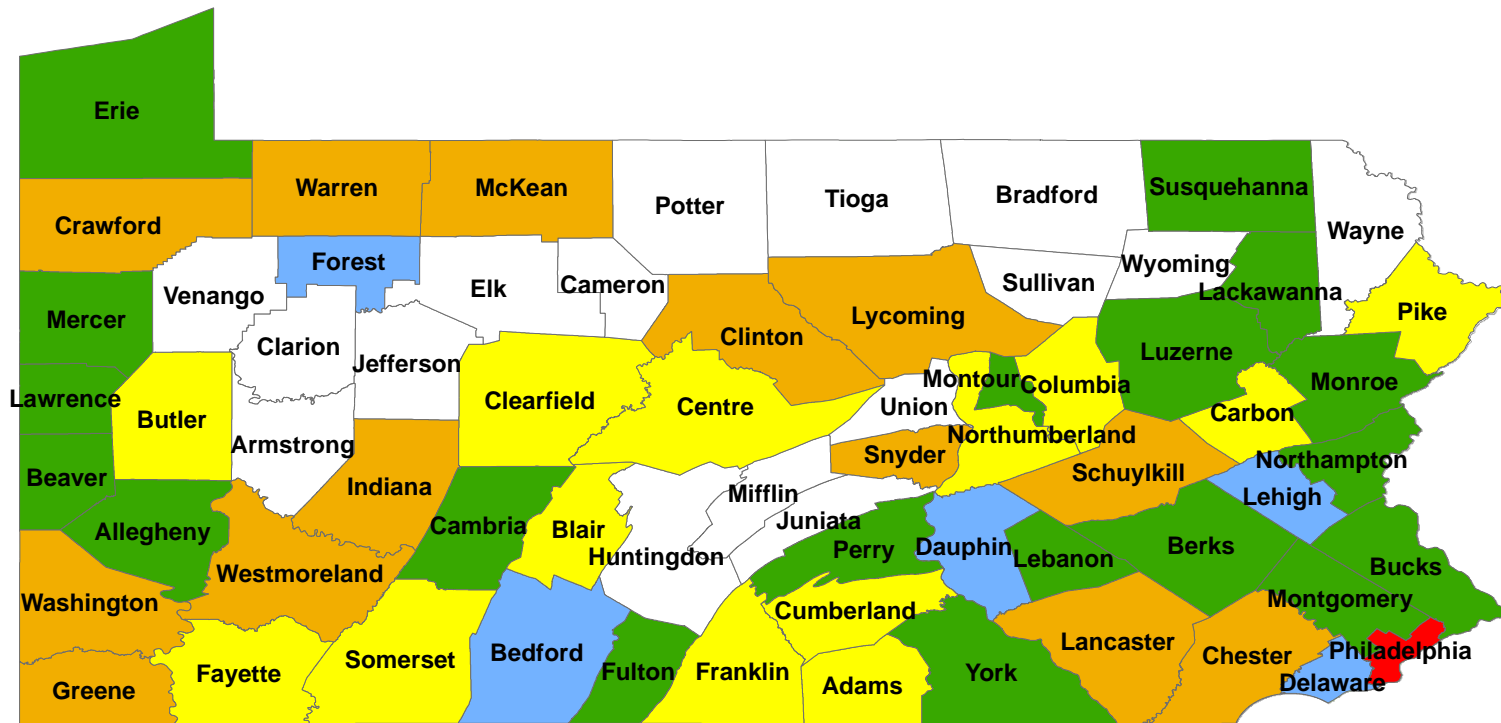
Erie
Warren
McKean
Potter
Tioga
Bradford
Susquehanna
Wayne
Crawford
Forest
Venango
Elk
Cameron
Sullivan
Wyoming
Lackawanna
Pike
Mercer
Clarion
Jefferson
Clinton
Lycoming
Luzerne
Monroe
Lawrence
Butler
Clearfield
Centre
Montour
Columbia
Union
Carbon
Armstrong
Snyder
Northumberland
Northampton
Beaver
Indiana
Schuylkill
Lehigh
Allegheny
Cambria
Blair
Mifflin
Juniata
Perry
Dauphin
Lebanon
Berks
Bucks
Huntingdon
Westmoreland
Washington
Cumberland
Montgomery
Bedford
Lancaster
Chester
Philadelphia
Fayette
Somerset
Fulton
Franklin
Adams
York
Delaware
Greene